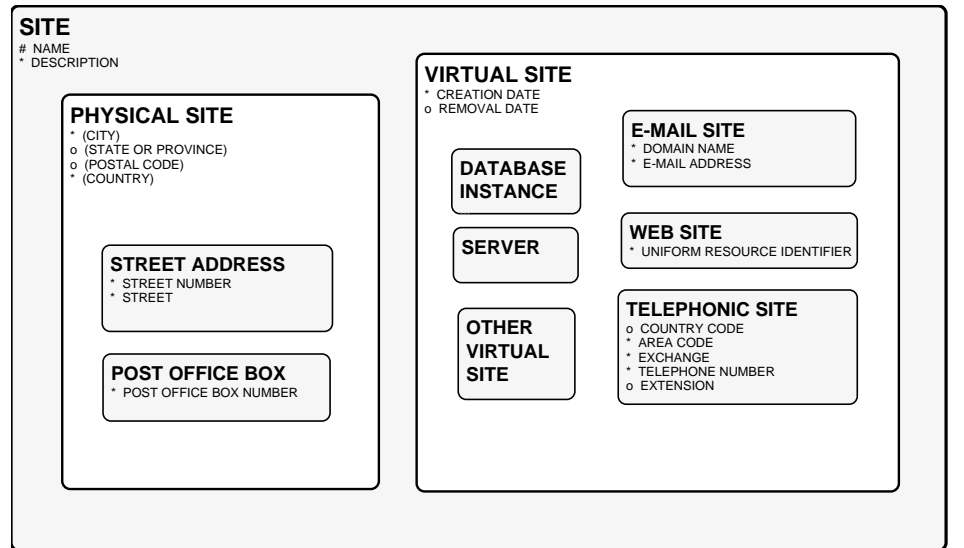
SITE
# NAME
* DESCRIPTION

PHYSICAL SITE
* (CITY)
o (STATE OR PROVINCE)
o (POSTAL CODE)
* (COUNTRY)

STREET ADDRESS
* STREET NUMBER
* STREET

POST OFFICE BOX
* POST OFFICE BOX NUMBER

VIRTUAL SITE
* CREATION DATE
o REMOVAL DATE

DATABASE INSTANCE

SERVER

OTHER VIRTUAL SITE

E-MAIL SITE
* DOMAIN NAME
* E-MAIL ADDRESS

WEB SITE
* UNIFORM RESOURCE IDENTIFIER

TELEPHONIC SITE
o COUNTRY CODE
* AREA CODE
* EXCHANGE
* TELEPHONE NUMBER
o EXTENSION